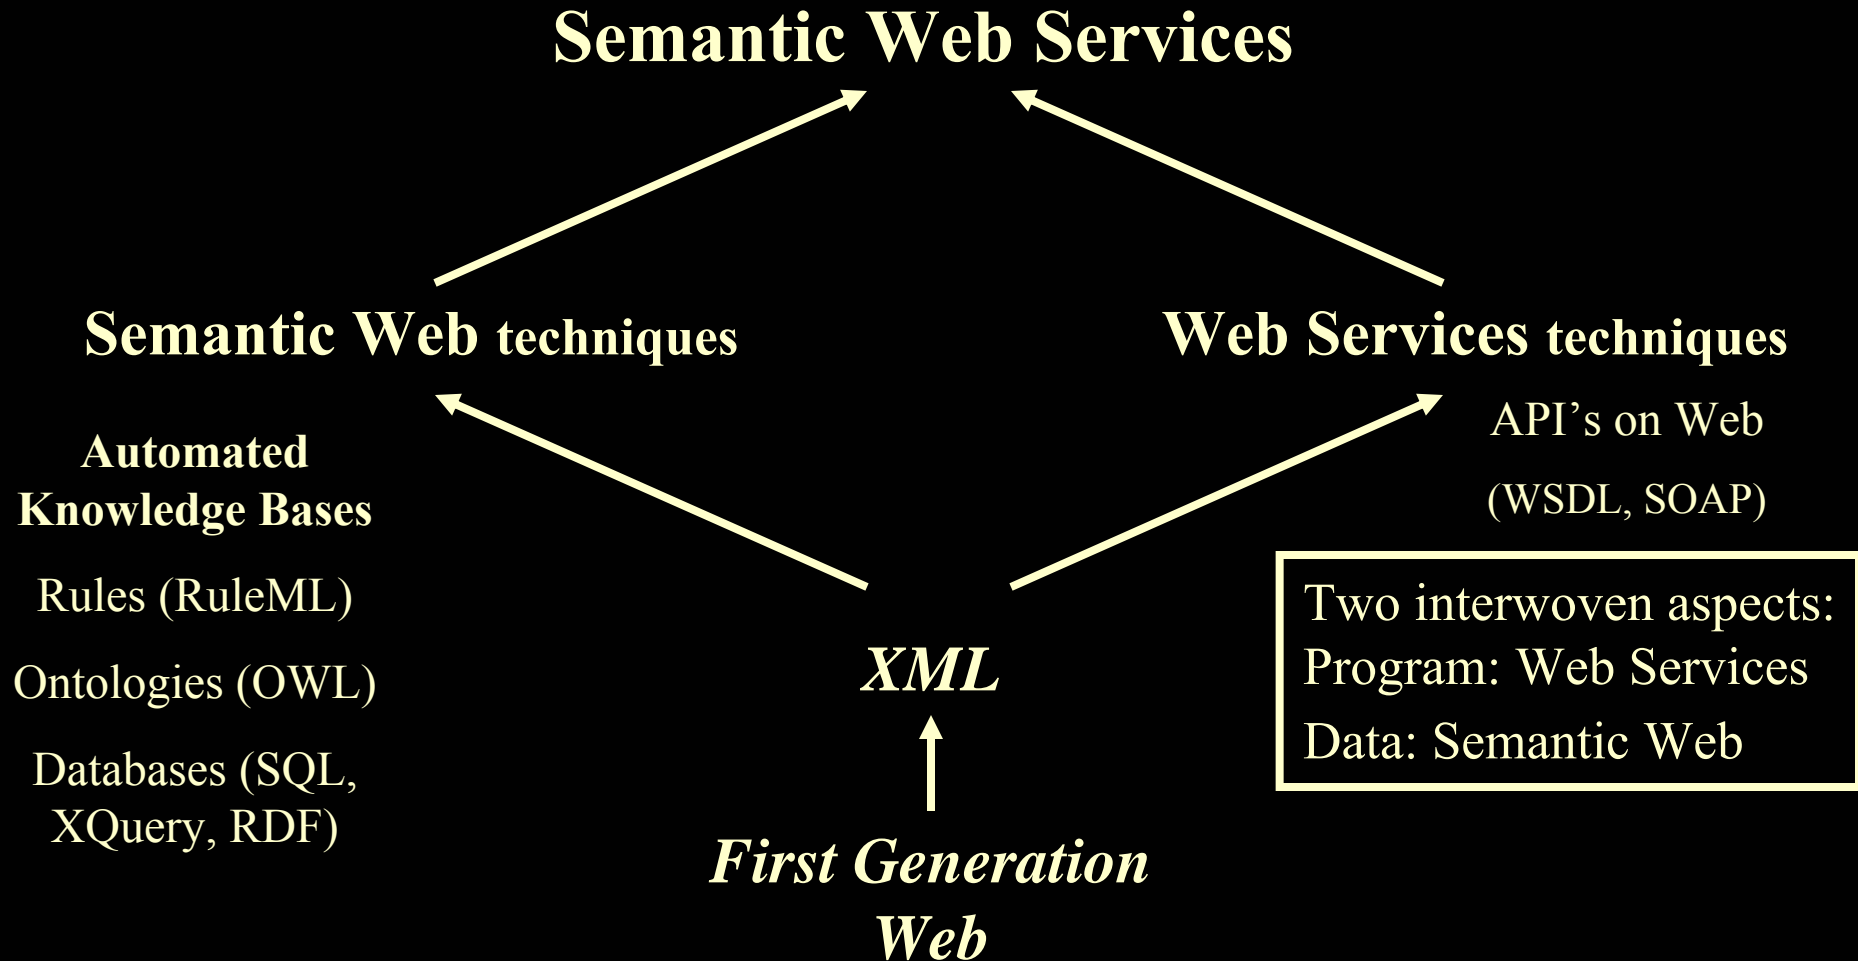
Semantic Web Services

Semantic Web techniques

Web Services techniques

Automated Knowledge Bases

Rules (RuleML)

Ontologies (OWL)

Databases (SQL, XQuery, RDF)

API's on Web

(WSDL, SOAP)

Two interwoven aspects:
Program: Web Services
Data: Semantic Web

XML

First Generation Web